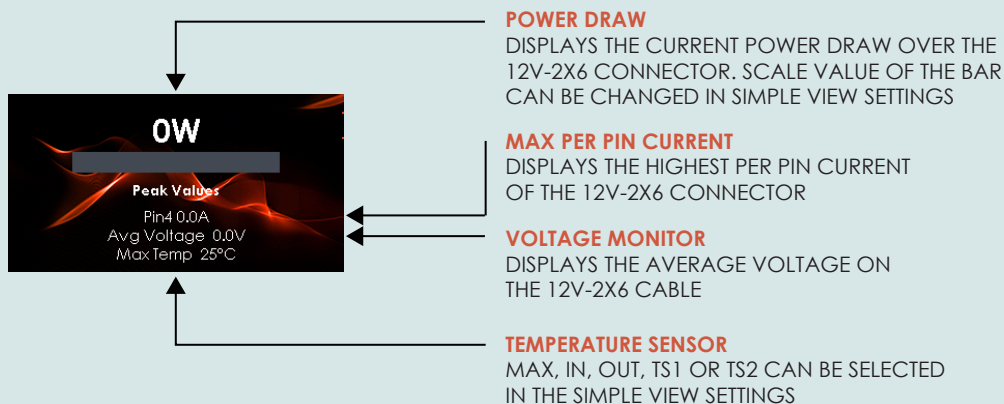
0W

Peak Values

Pin4 0.0A
Avg Voltage 0.0V
Max Temp 25°C

POWER DRAW
DISPLAYS THE CURRENT POWER DRAW OVER THE 12V-2X6 CONNECTOR. SCALE VALUE OF THE BAR CAN BE CHANGED IN SIMPLE VIEW SETTINGS

MAX PER PIN CURRENT
DISPLAYS THE HIGHEST PER PIN CURRENT OF THE 12V-2X6 CONNECTOR

VOLTAGE MONITOR
DISPLAYS THE AVERAGE VOLTAGE ON THE 12V-2X6 CABLE

TEMPERATURE SENSOR
MAX, IN, OUT, TS1 OR TS2 CAN BE SELECTED IN THE SIMPLE VIEW SETTINGS